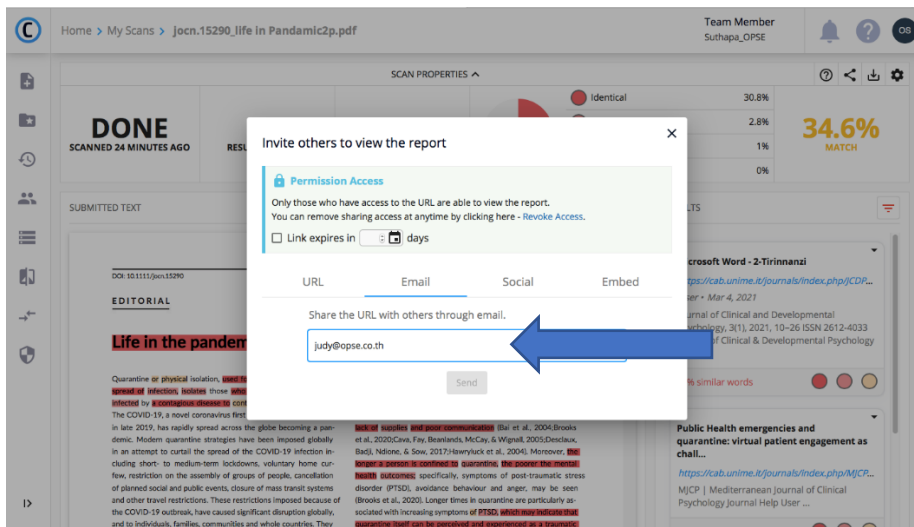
Home > My Scans > jocn.15290_life in Pandamic2p.pdf

Team Member
Suthapa_OPSE

OS

SCAN PROPERTIES

DONE
SCANNED 24 MINUTES AGO

RES

Identical 30.8%
2.8%
1%
0%

34.6%
MATCH

SUBMITTED TEXT

LTS

Invite others to view the report

Permission Access

Only those who have access to the URL are able to view the report.
You can remove sharing access at anytime by clicking here - Revoke Access.

Link expires in days

URL Email Social Embed

Share the URL with others through email.

judy@opse.co.th

Send

DOI: 10.1111/jocn.15290

EDITORIAL

Life in the pandem

Quarantine or physical isolation, used fo spread of infection, isolates those who infected by a contagious disease to cont The COVID-19, a novel coronavirus first in late 2019, has rapidly spread across the globe becoming a pandemic. Modern quarantine strategies have been imposed globally in an attempt to curtail the spread of the COVID-19 infection including short- to medium-term lockdowns, voluntary home curfew, restriction on the assembly of groups of people, cancellation of planned social and public events, closure of mass transit systems and other travel restrictions. These restrictions imposed because of the COVID-19 outbreak, have caused significant disruption globally, and to individuals, families, communities and whole countries. They

lack of supplies and poor communication (Bai et al., 2004;Brooks et al., 2020;Cava, Fay, Beanlands, McCay, & Wignall, 2005;Desclaux, Badji, Ndione, & Sow, 2017;Hawryluck et al., 2004). Moreover, the longer a person is confined to quarantine, the poorer the mental health outcomes; specifically, symptoms of post-traumatic stress disorder (PTSD), avoidance behaviour and anger, may be seen (Brooks et al., 2020). Longer times in quarantine are particularly associated with increasing symptoms of PTSD, which may indicate that quarantine itself can be perceived and experienced as a traumatic

icrosoft Word - 2-Tirinnanzi
https://cab.unime.it/journals/index.php/JCDP
ser • Mar 4, 2021
urnal of Clinical and Developmental
ychology, 3(1), 2021, 10–26 ISSN 2612-4033
of Clinical & Developmental Psychology

% similar words

Public Health emergencies and quarantine: virtual patient engagement as chall...
https://cab.unime.it/journals/index.php/MJCP
MJCP | Mediterranean Journal of Clinical Psychology Journal Help User ...